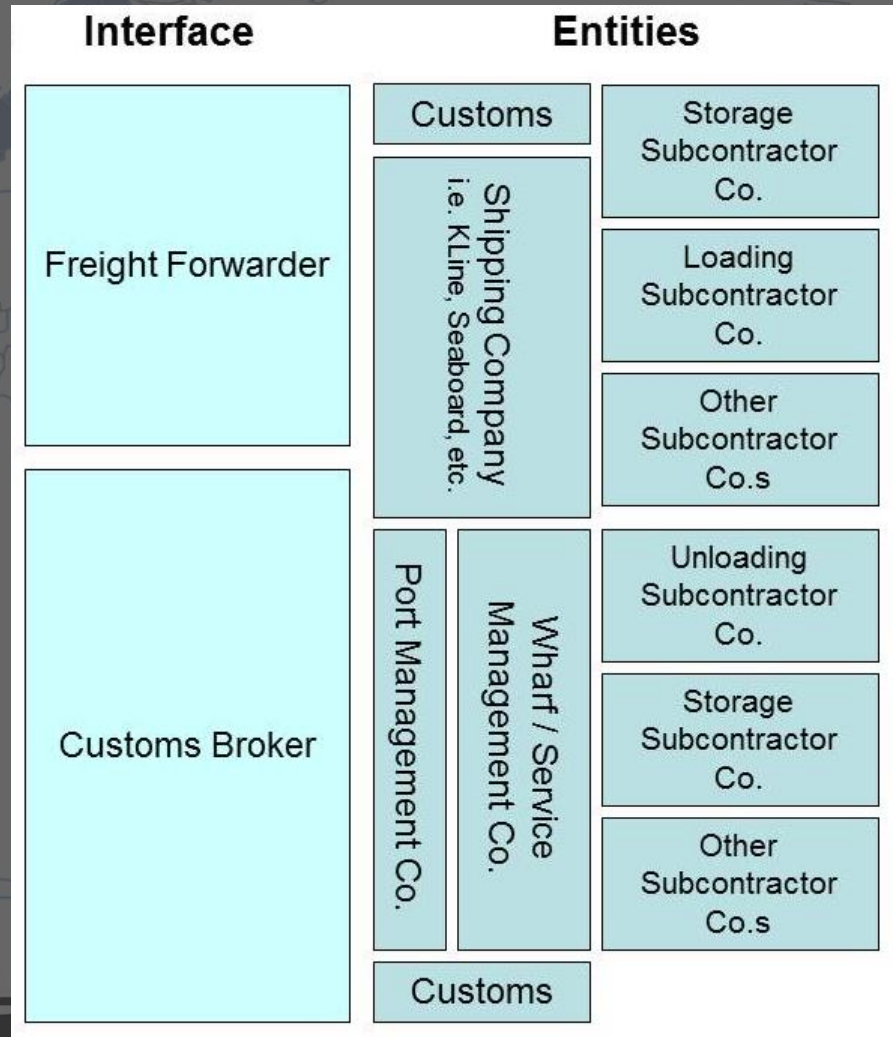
Interface

Entities

Freight Forwarder

Customs Broker

Customs

Shipping Company
i.e. KLine, Seaboard, etc.

Storage Subcontractor Co.

Loading Subcontractor Co.

Other Subcontractor Co.s

Port Management Co.

Wharf / Service Management Co.

Unloading Subcontractor Co.

Storage Subcontractor Co.

Other Subcontractor Co.s

Customs